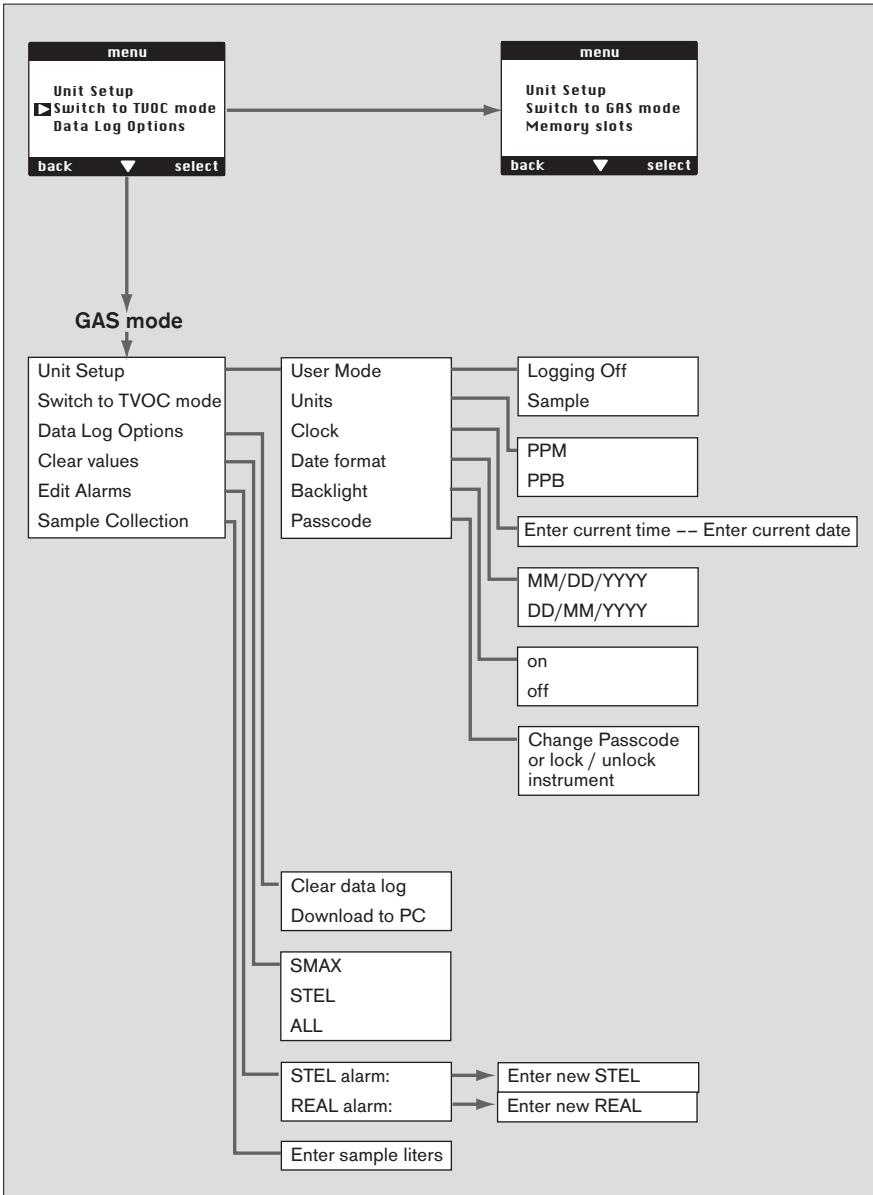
menu

Unit Setup
Switch to TVOC mode
Data Log Options

back ▼ select

menu

Unit Setup
Switch to GAS mode
Memory slots

back ▼ select

GAS mode

Unit Setup
Switch to TVOC mode
Data Log Options
Clear values
Edit Alarms
Sample Collection

User Mode
Units
Clock
Date format
Backlight
Passcode

Logging Off
Sample

PPM
PPB

Enter current time –– Enter current date

MM/DD/YYYY
DD/MM/YYYY

on
off

Change Passcode or lock / unlock instrument

Clear data log
Download to PC

SMAX
STEL
ALL

STEL alarm:
REAL alarm:

Enter new STEL
Enter new REAL

Enter sample liters